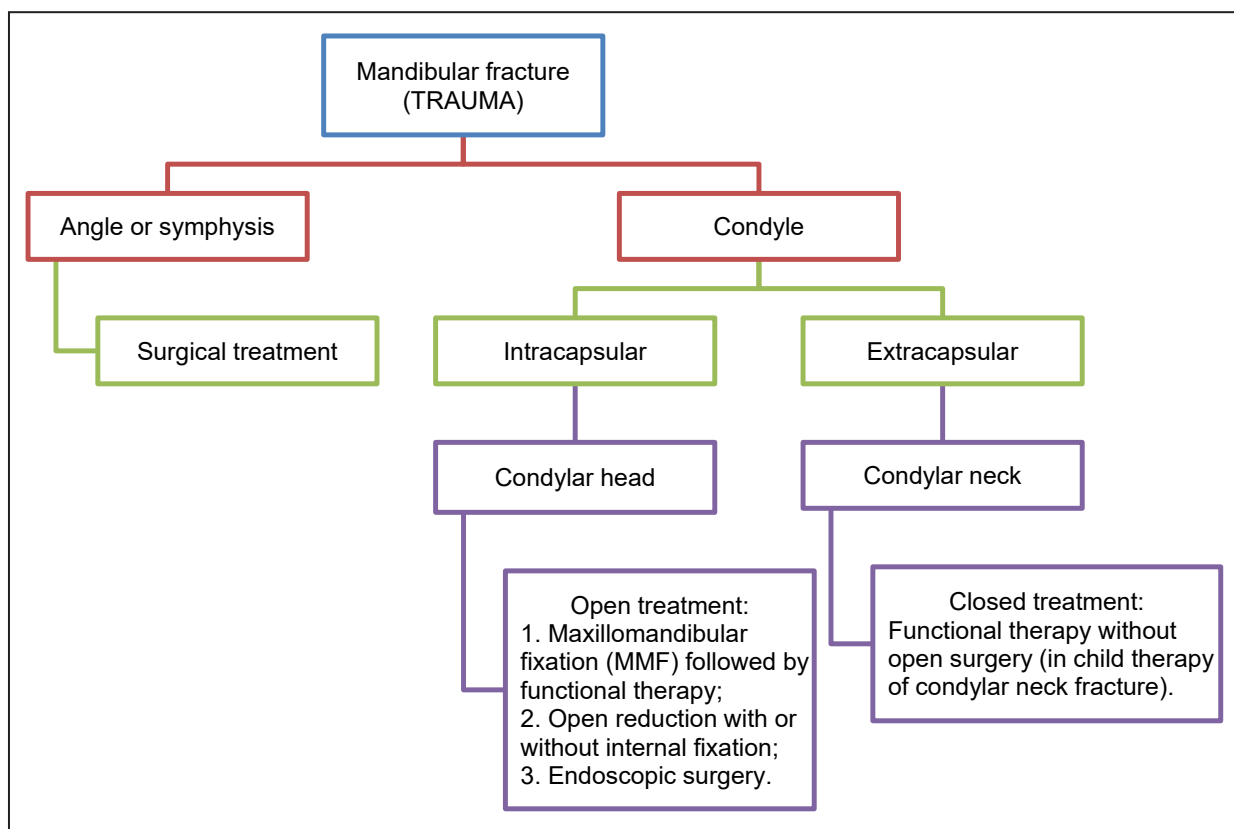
Mandibular fracture (TRAUMA)

Angle or symphysis

Condyle

Surgical treatment

Intracapsular

Extracapsular

Condylar head

Condylar neck

Open treatment:
1. Maxillomandibular fixation (MMF) followed by functional therapy;
2. Open reduction with or without internal fixation;
3. Endoscopic surgery.

Closed treatment:
Functional therapy without open surgery (in child therapy of condylar neck fracture).